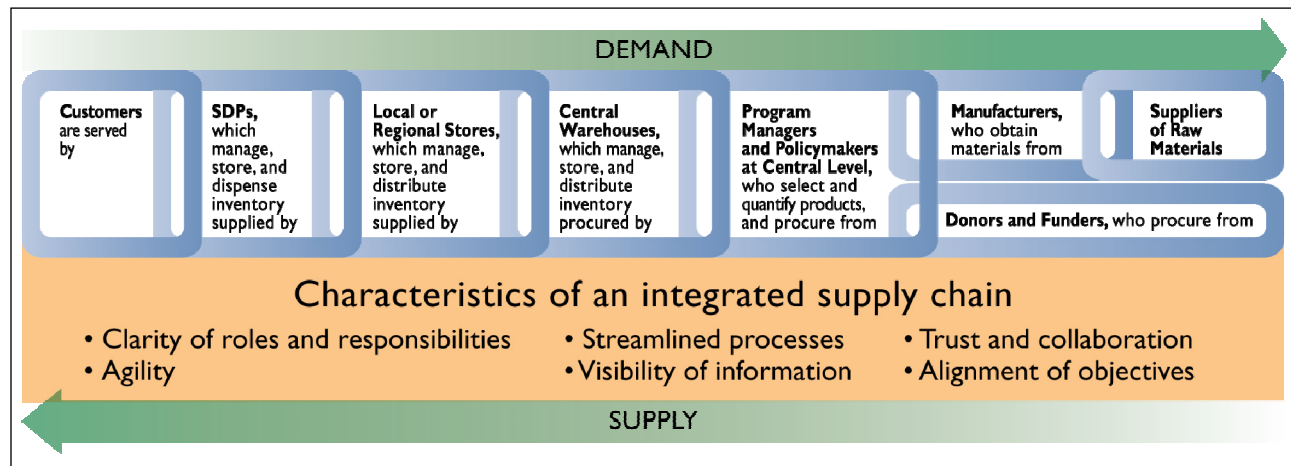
DEMAND

**Customers** are served by

**SDPs,** which manage, store, and dispense inventory supplied by

**Local or Regional Stores,** which manage, store, and distribute inventory supplied by

**Central Warehouses,** which manage, store, and distribute inventory procured by

**Program Managers and Policymakers at Central Level,** who select and quantify products, and procure from

**Manufacturers,** who obtain materials from

**Suppliers of Raw Materials**

**Donors and Funders,** who procure from

Characteristics of an integrated supply chain

• Clarity of roles and responsibilities
• Agility
• Streamlined processes
• Visibility of information
• Trust and collaboration
• Alignment of objectives

SUPPLY